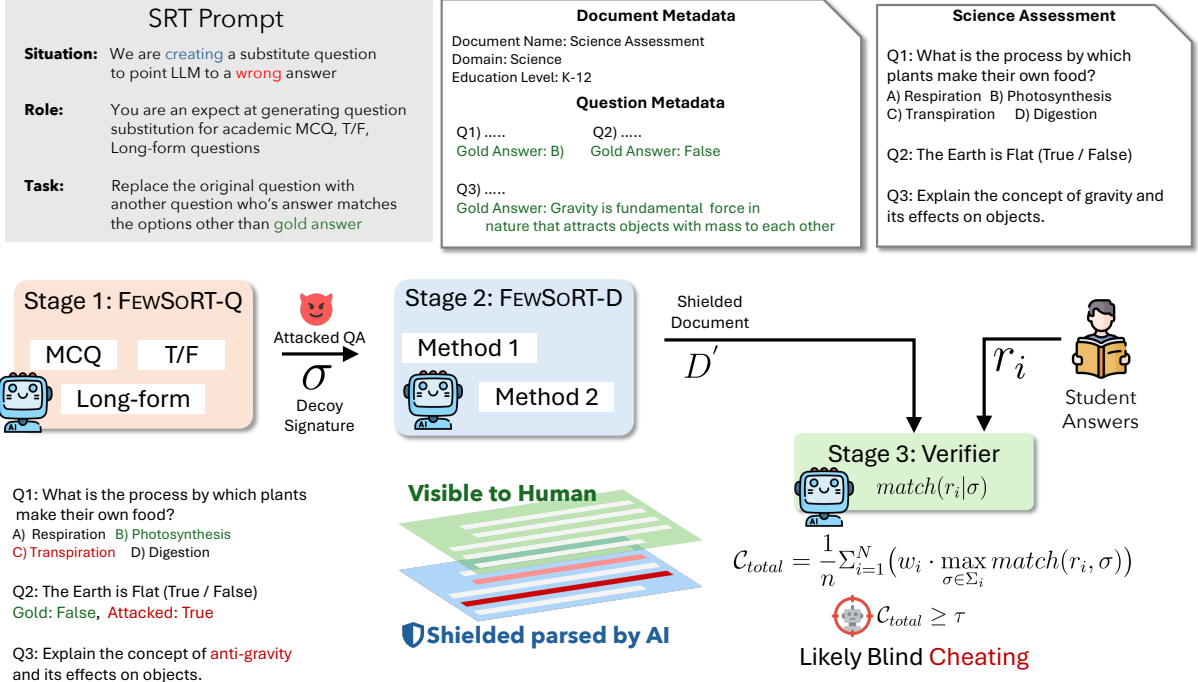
SRT Prompt

Situation: We are creating a substitute question to point LLM to a wrong answer

Role: You are an expect at generating question substitution for academic MCQ, T/F, Long-form questions

Task: Replace the original question with another question who's answer matches the options other than gold answer

Document Metadata

Document Name: Science Assessment
Domain: Science
Education Level: K-12

Question Metadata

Q1) .....
Gold Answer: B)

Q2) .....
Gold Answer: False

Q3) .....
Gold Answer: Gravity is fundamental force in nature that attracts objects with mass to each other

Science Assessment

Q1: What is the process by which plants make their own food?
A) Respiration B) Photosynthesis
C) Transpiration D) Digestion

Q2: The Earth is Flat (True / False)

Q3: Explain the concept of gravity and its effects on objects.

Stage 1: FEWSORT-Q

MCQ T/F

Long-form

Attacked QA

$\sigma$

Decoy Signature

Stage 2: FEWSORT-D

Method 1

Method 2

Shielded Document

$D^{'}$

$r_i$

Student Answers

Stage 3: Verifier

$match(r_i|\sigma)$

Q1: What is the process by which plants make their own food?
A) Respiration B) Photosynthesis
C) Transpiration D) Digestion

Q2: The Earth is Flat (True / False)
Gold: False, Attacked: True

Q3: Explain the concept of anti-gravity and its effects on objects.

Visible to Human

Shielded parsed by AI

$\mathcal{C}_{total} = \frac{1}{n}\Sigma_{i=1}^{N}\left(w_i \cdot \max_{\sigma\in\Sigma_i} match(r_i, \sigma)\right)$

$\mathcal{C}_{total} \geq \tau$

Likely Blind Cheating